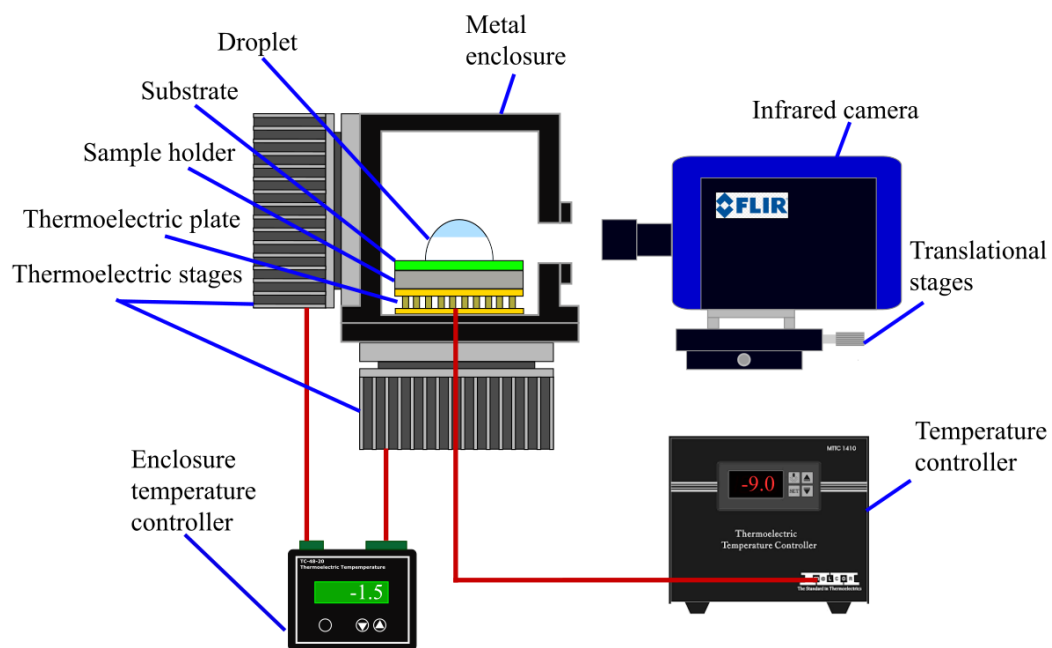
Droplet

Metal enclosure

Substrate

Sample holder

Thermoelectric plate

Thermoelectric stages

Infrared camera

FLIR

Translational stages

Enclosure temperature controller

TC-48-20
Thermoelectric Tempemperature

-1.5

MTTC 1410

-9.0

SET

Thermoelectric Temperature Controller

MELCOR
The Standard in Thermoelectrics

Temperature controller